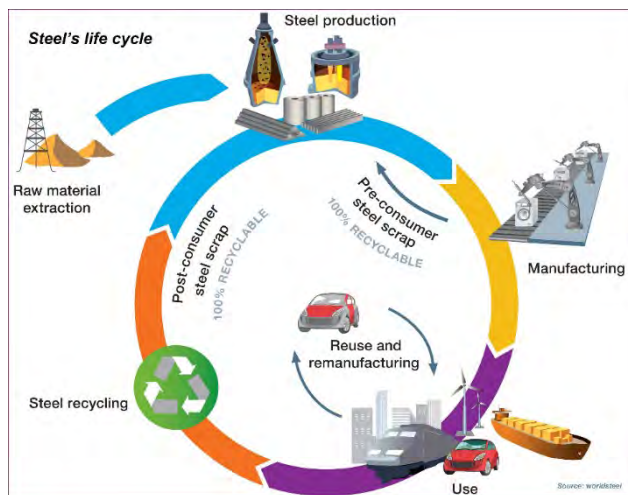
Steel's life cycle

Steel production

Raw material extraction

Pre-consumer steel scrap
100% RECYCLABLE

Manufacturing

Post-consumer steel scrap
100% RECYCLABLE

Reuse and remanufacturing

Steel recycling

Use

Source: worldsteel